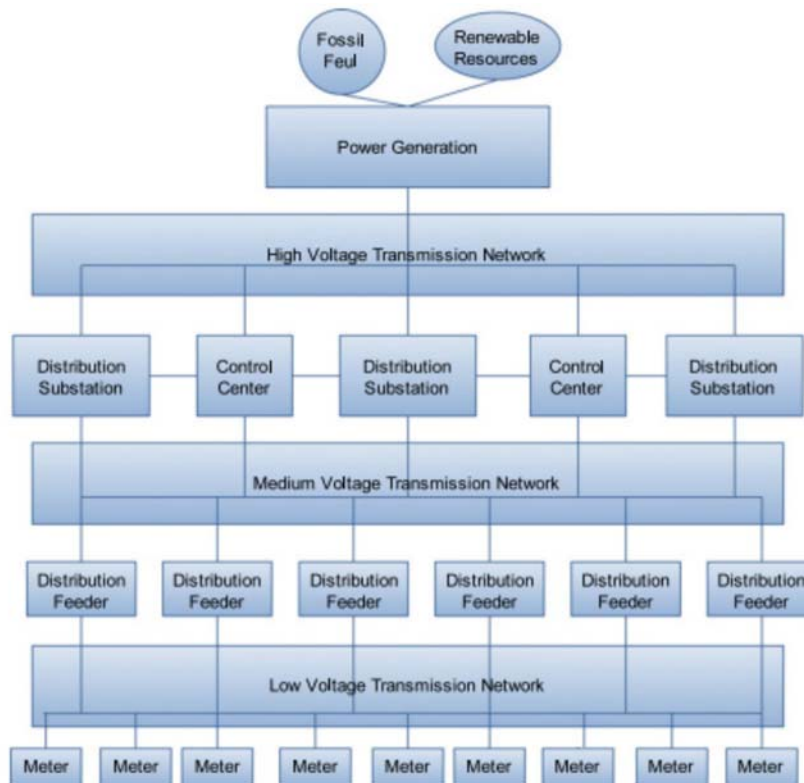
Fossil Feul

Renewable Resources

Power Generation

High Voltage Transmission Network

Distribution Substation

Control Center

Distribution Substation

Control Center

Distribution Substation

Medium Voltage Transmission Network

Distribution Feeder

Distribution Feeder

Distribution Feeder

Distribution Feeder

Distribution Feeder

Distribution Feeder

Low Voltage Transmission Network

Meter

Meter

Meter

Meter

Meter

Meter

Meter

Meter

Meter